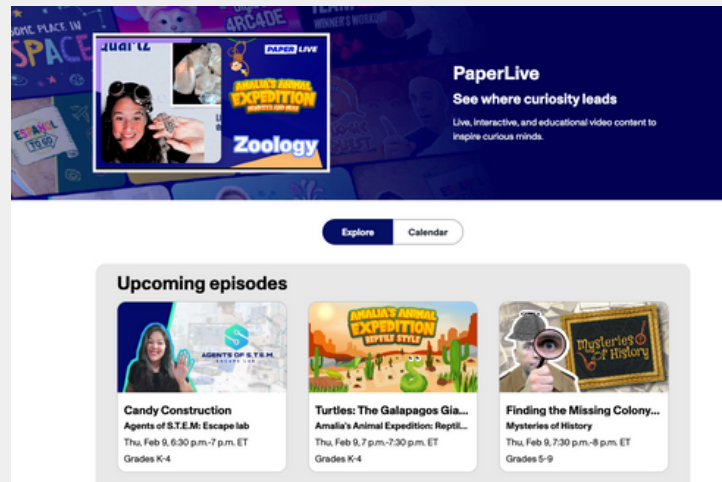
OME PLACE IN SPACE

4RC4DE

WINNER'S WORKOUT

ESPAÑOL TO GO

Quartz

PAPER LIVE

AMALIA'S ANIMAL EXPEDITION

Zoology

PaperLive

See where curiosity leads

Live, interactive, and educational video content to inspire curious minds.

Explore

Calendar

Upcoming episodes

AGENTS OF S.T.E.M. ESCAPE LAB

Candy Construction

Agents of S.T.E.M.: Escape lab

Thu, Feb 9, 6:30 p.m.-7 p.m. ET

Grades K-4

AMALIA'S ANIMAL EXPEDITION REPTILE STYLE

Turtles: The Galapagos Gia...

Amalia's Animal Expedition: Reptil...

Thu, Feb 9, 7 p.m.-7:30 p.m. ET

Grades K-4

Mysteries of History

Finding the Missing Colony...

Mysteries of History

Thu, Feb 9, 7:30 p.m.-8 p.m. ET

Grades 5-9